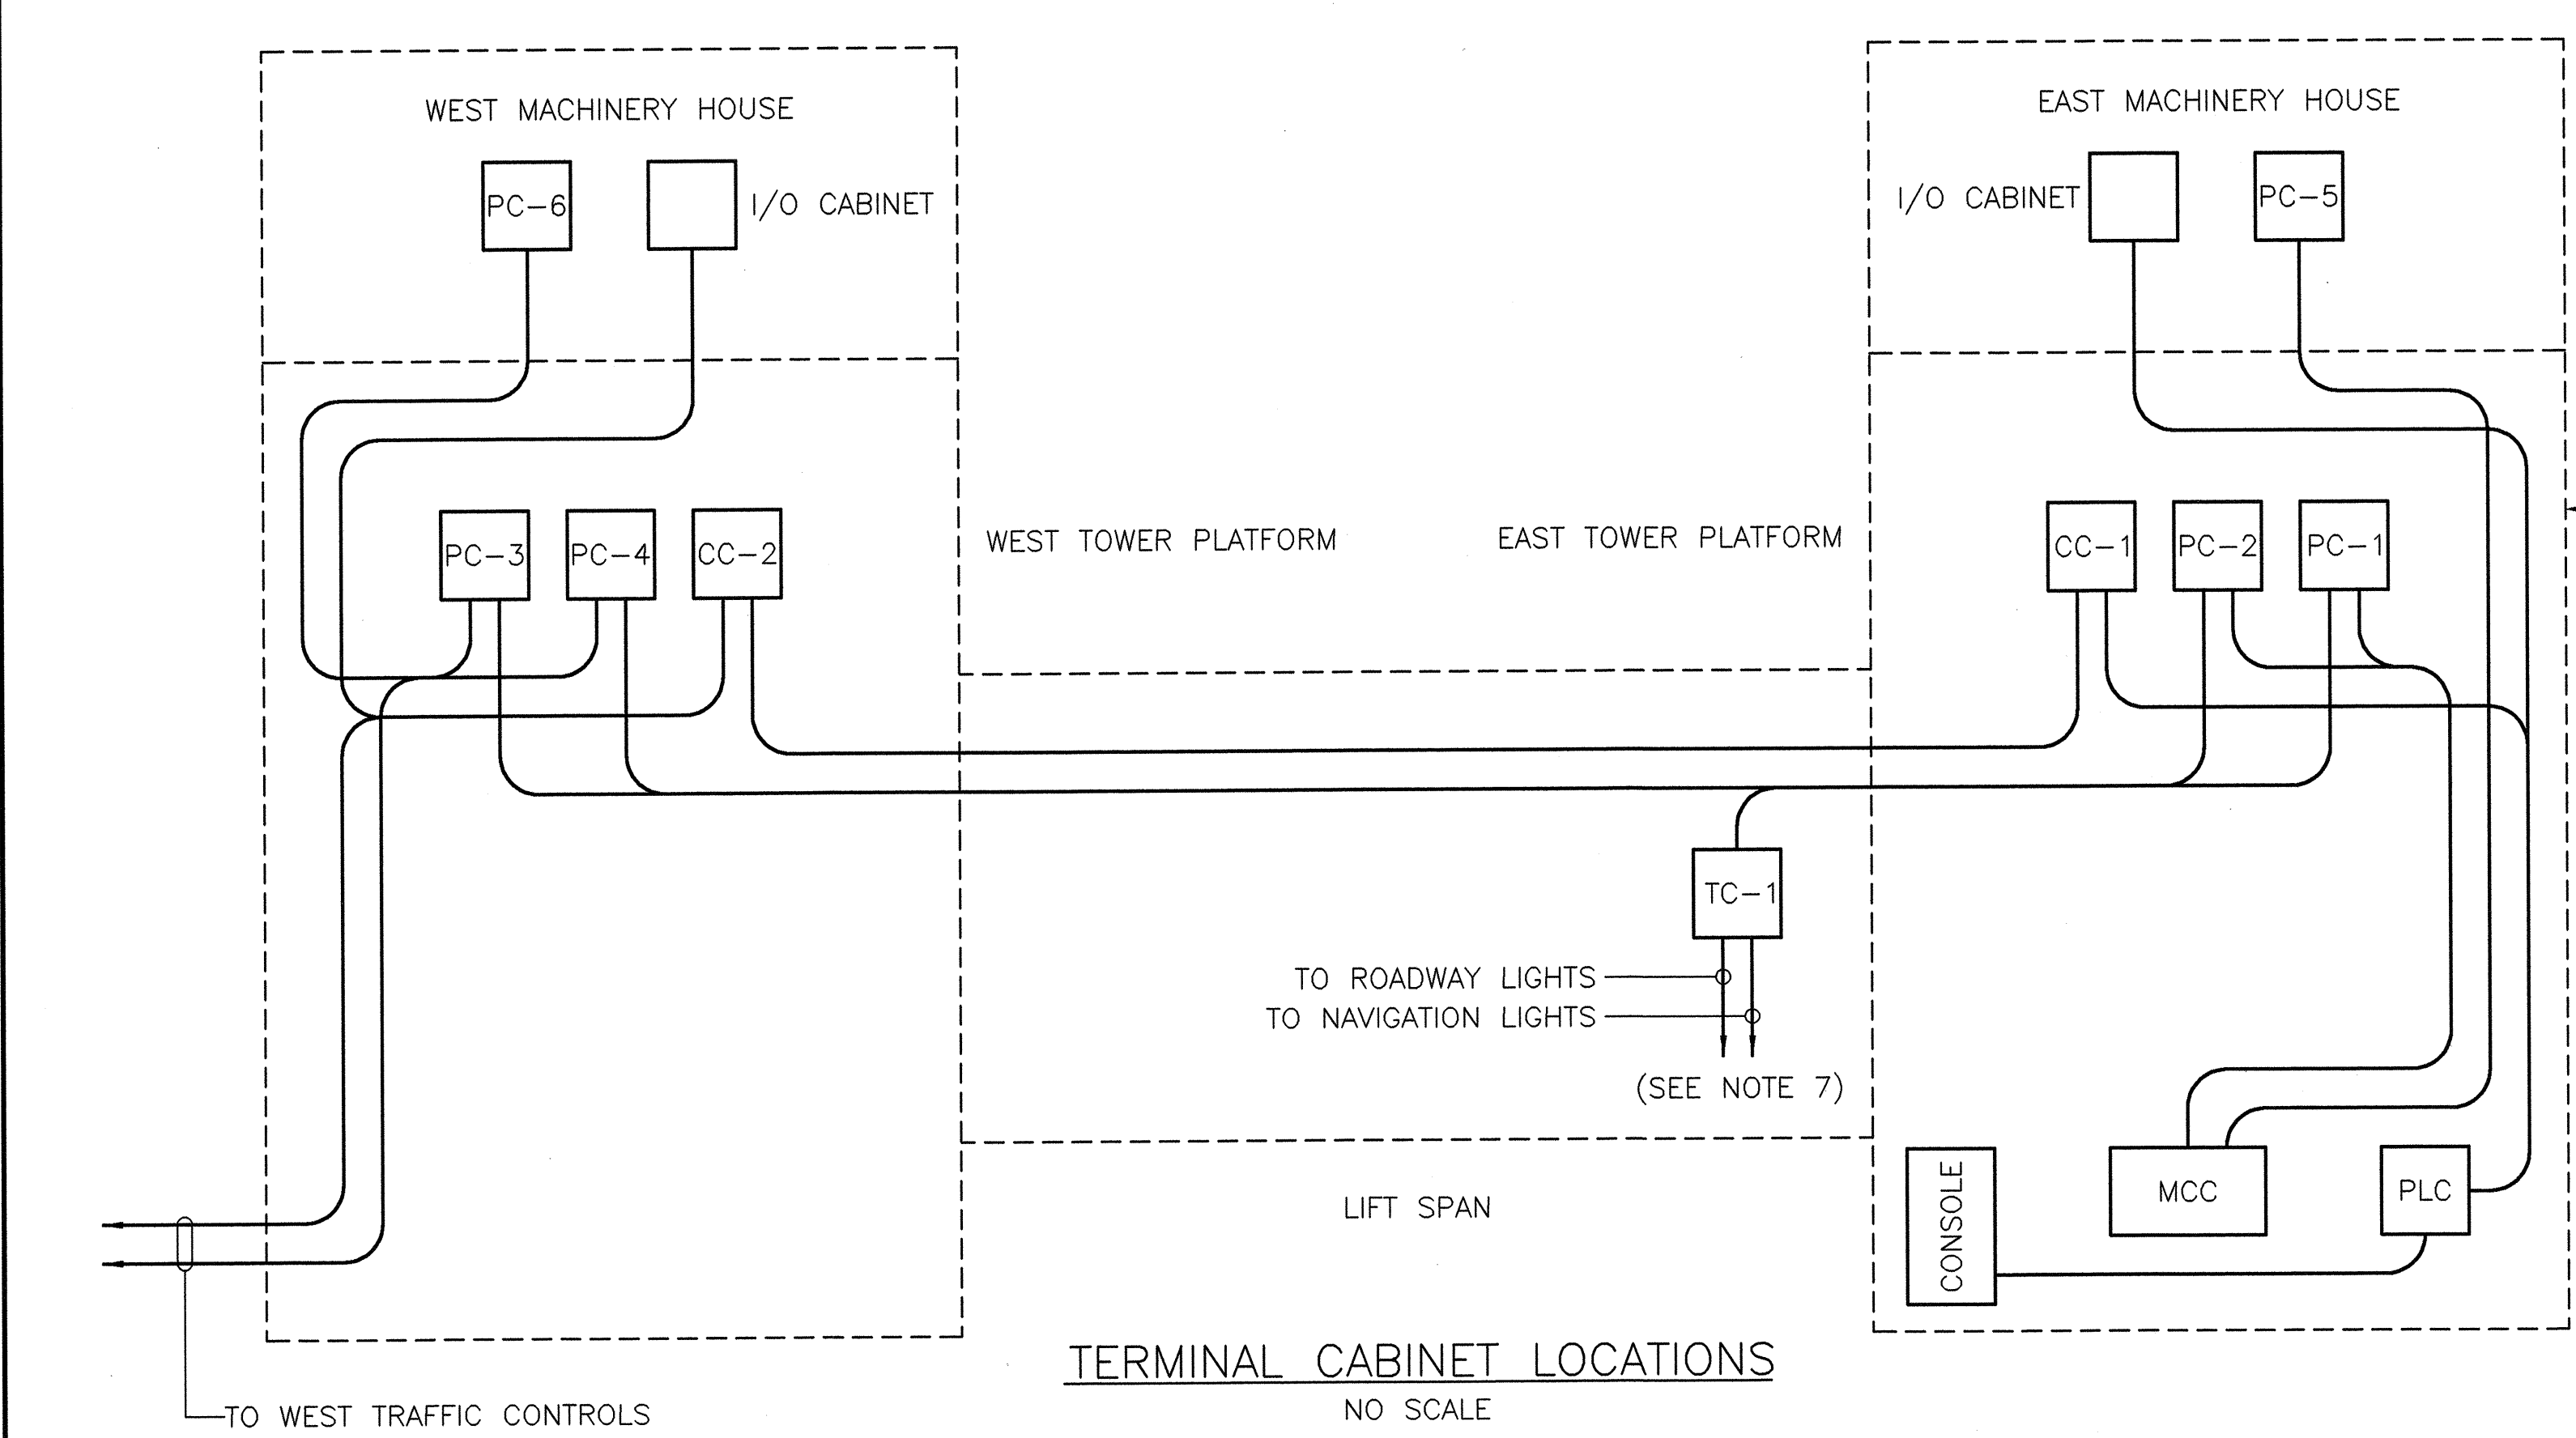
WEST MACHINERY HOUSE

PC–6

I/O CABINET

EAST MACHINERY HOUSE

I/O CABINET

PC–5

PC–3

PC–4

CC–2

WEST TOWER PLATFORM

EAST TOWER PLATFORM

CC–1

PC–2

PC–1

TC–1

TO ROADWAY LIGHTS

TO NAVIGATION LIGHTS

(SEE NOTE 7)

CONSOLE

MCC

PLC

LIFT SPAN

TERMINAL CABINET LOCATIONS

NO SCALE

TO WEST TRAFFIC CONTROLS